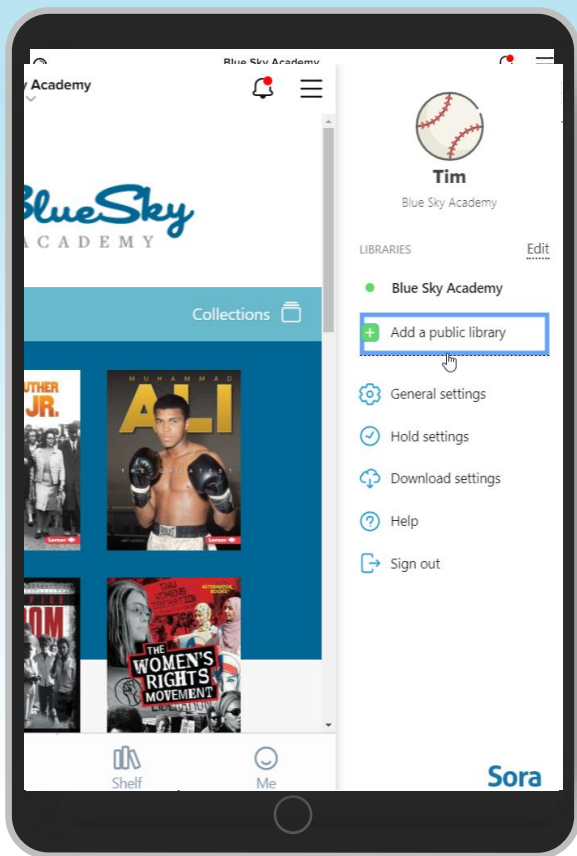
Blue Sky Academy

y Academy

BlueSky
ACADEMY

Collections

UTHER
JR.

MUHAMMAD
ALI

THE WOMEN'S RIGHTS MOVEMENT

OM

Shelf

Me

Tim
Blue Sky Academy

LIBRARIES
Edit

Blue Sky Academy

Add a public library

General settings

Hold settings

Download settings

Help

Sign out

Sora